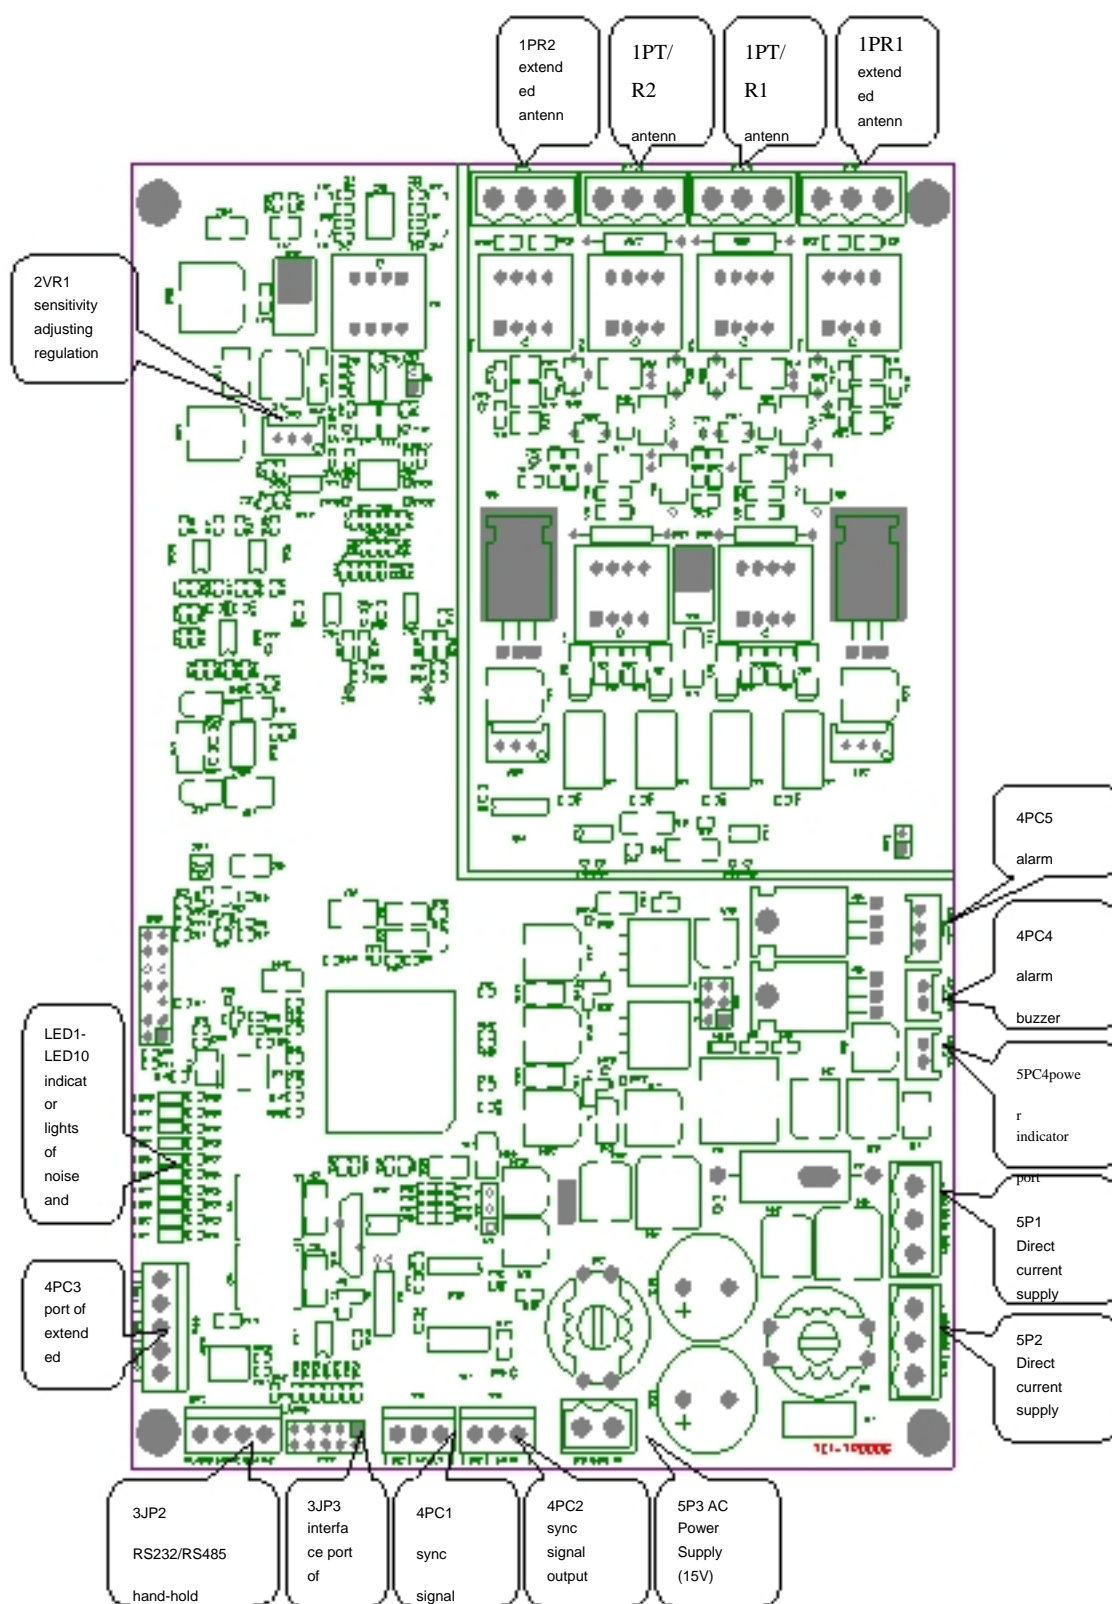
1PR2 extended antenn

1PT/ R2 antenn

1PT/ R1 antenn

1PR1 extended antenn

2VR1 sensitivity adjusting regulation

4PC5 alarm

4PC4 alarm buzzer

5PC4power indicator port

LED1-LED10 indicator lights of noise and

5P1 Direct current supply

4PC3 port of extended

5P2 Direct current supply

3JP2 RS232/RS485 hand-hold

3JP3 interface port of

4PC1 sync signal

4PC2 sync signal output

5P3 AC Power Supply (15V)